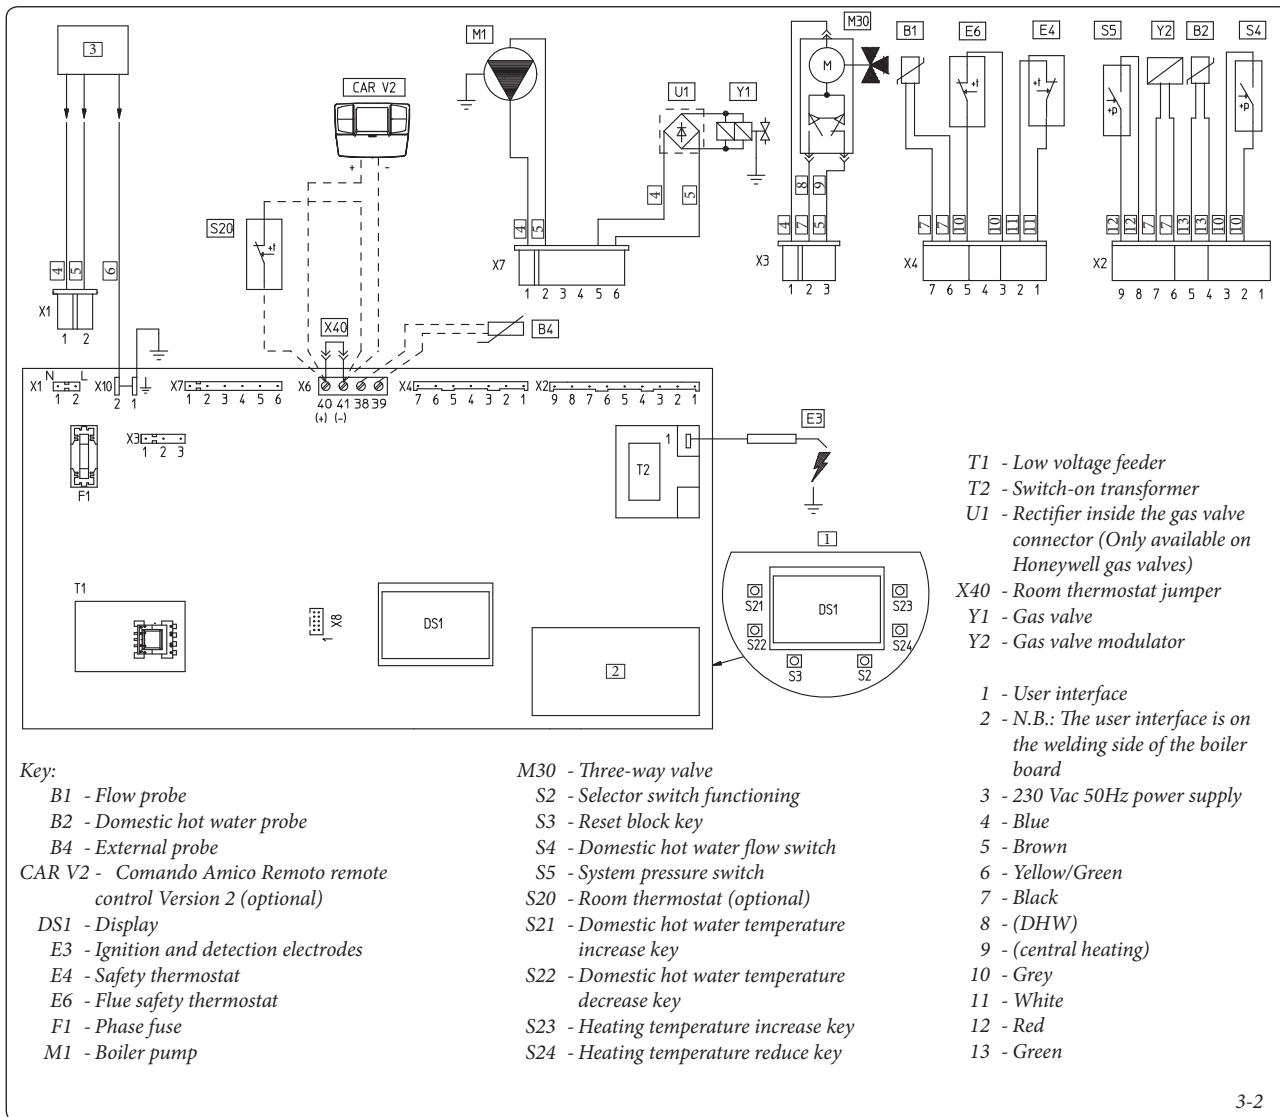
3
CAR V2
M1
U1
Y1
M30
B1
E6
E4
S5
Y2
B2
S4
+ -
S20
4 5 6
4 5
4 5
X7
1 2 3 4 5 6
8 9
4 7 5
X3
1 2 3
7 7 10
X4
7 6 5 4 3 2 1
10 11 11
12 12 7 7 13 13 10 10
X2
9 8 7 6 5 4 3 2 1
X1
1 2
X40
B4
X1 N L 1 2
X10 2 1
X7 1 2 3 4 5 6
X6 40 41 38 39 (+) (-)
X4 7 6 5 4 3 2 1
X2 9 8 7 6 5 4 3 2 1
E3
1
T2
X3 1 2 3
F1
1
T1
X8 1
DS1
2
S21
DS1
S23
S22
S24
S3
S2

T1 - Low voltage feeder
T2 - Switch-on transformer
U1 - Rectifier inside the gas valve connector (Only available on Honeywell gas valves)
X40 - Room thermostat jumper
Y1 - Gas valve
Y2 - Gas valve modulator

1 - User interface
2 - N.B.: The user interface is on the welding side of the boiler board
3 - 230 Vac 50Hz power supply
4 - Blue
5 - Brown
6 - Yellow/Green
7 - Black
8 - (DHW)
9 - (central heating)
10 - Grey
11 - White
12 - Red
13 - Green

Key:
B1 - Flow probe
B2 - Domestic hot water probe
B4 - External probe
CAR V2 - Comando Amico Remoto remote control Version 2 (optional)
DS1 - Display
E3 - Ignition and detection electrodes
E4 - Safety thermostat
E6 - Flue safety thermostat
F1 - Phase fuse
M1 - Boiler pump

M30 - Three-way valve
S2 - Selector switch functioning
S3 - Reset block key
S4 - Domestic hot water flow switch
S5 - System pressure switch
S20 - Room thermostat (optional)
S21 - Domestic hot water temperature increase key
S22 - Domestic hot water temperature decrease key
S23 - Heating temperature increase key
S24 - Heating temperature reduce key

3-2